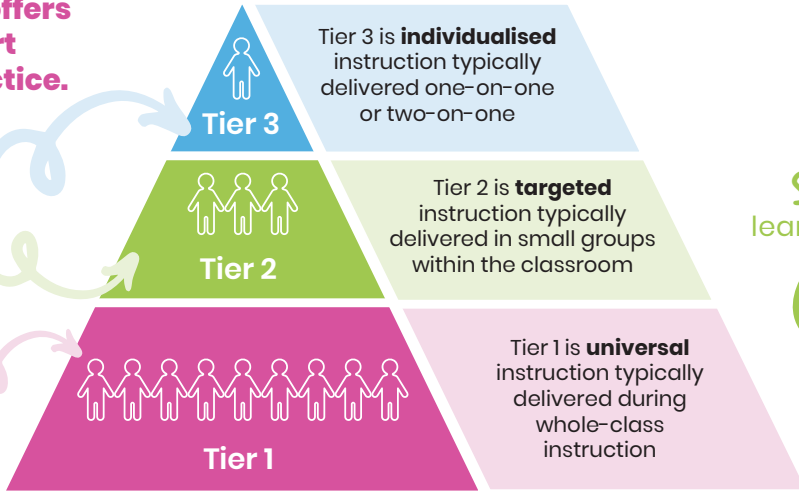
ffers
rt
ctice.

Tier 3

Tier 3 is **individualised** instruction typically delivered one-on-one or two-on-one

Tier 2

Tier 2 is **targeted** instruction typically delivered in small groups within the classroom

S
lea

Tier 1

Tier 1 is **universal** instruction typically delivered during whole-class instruction